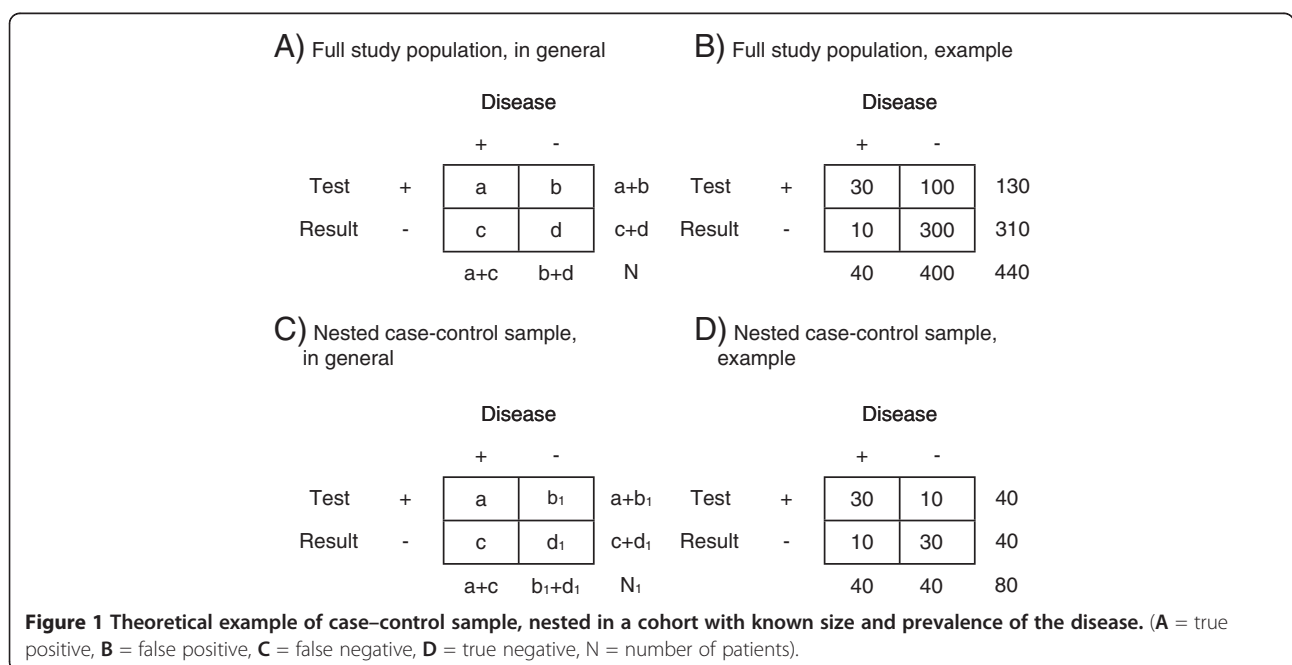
A) Full study population, in general

| | | Disease + | Disease - | |
|---|---|---|---|---|
| Test | + | a | b | a+b |
| Result | - | c | d | c+d |
| | | a+c | b+d | N |

B) Full study population, example

| | | Disease + | Disease - | |
|---|---|---|---|---|
| Test | + | 30 | 100 | 130 |
| Result | - | 10 | 300 | 310 |
| | | 40 | 400 | 440 |

C) Nested case-control sample, in general

| | | Disease + | Disease - | |
|---|---|---|---|---|
| Test | + | a | $b_1$ | $a+b_1$ |
| Result | - | c | $d_1$ | $c+d_1$ |
| | | a+c | $b_1+d_1$ | $N_1$ |

D) Nested case-control sample, example

| | | Disease + | Disease - | |
|---|---|---|---|---|
| Test | + | 30 | 10 | 40 |
| Result | - | 10 | 30 | 40 |
| | | 40 | 40 | 80 |

**Figure 1 Theoretical example of case–control sample, nested in a cohort with known size and prevalence of the disease.** (**A** = true positive, **B** = false positive, **C** = false negative, **D** = true negative, N = number of patients).